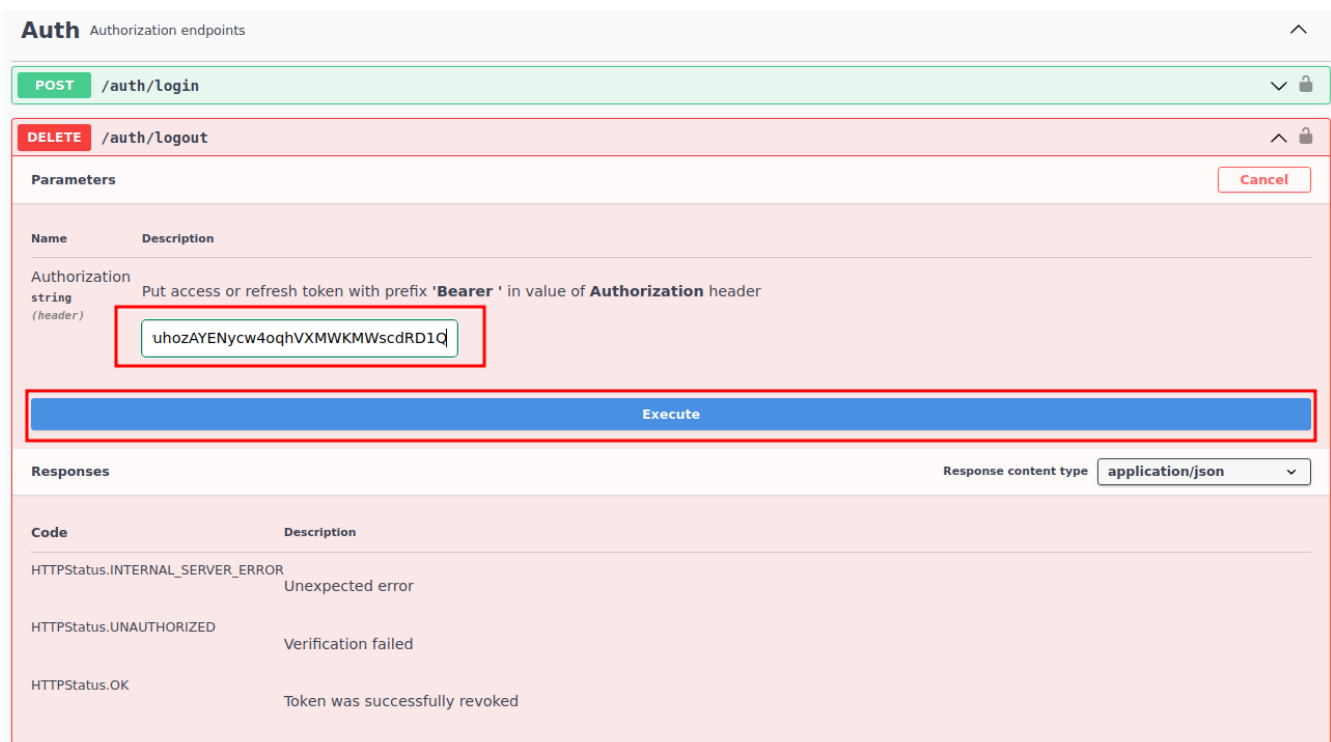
Auth Authorization endpoints

POST /auth/login

DELETE /auth/logout

Parameters

Cancel

Name | Description

Authorization
string
(header)

Put access or refresh token with prefix **'Bearer '** in value of **Authorization** header

uhozAYENycw4oqhVXMWKMWscdRD1Q

Execute

Responses

Response content type application/json

| Code | Description |
|---|---|
| HTTPStatus.INTERNAL_SERVER_ERROR | Unexpected error |
| HTTPStatus.UNAUTHORIZED | Verification failed |
| HTTPStatus.OK | Token was successfully revoked |